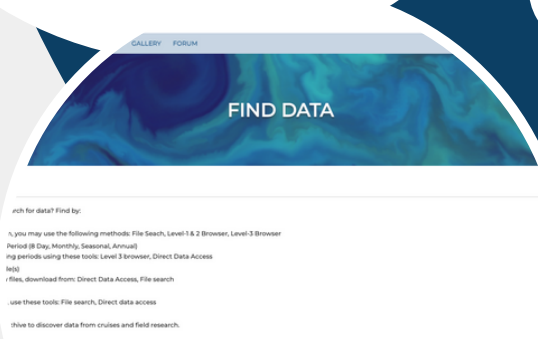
GALLERY FORUM

FIND DATA

rch for data? Find by:

, you may use the following methods: File Seach, Level-1 & 2 Browser, Level-3 Browser

Period (8 Day, Monthly, Seasonal, Annual)
g periods using these tools: Level 3 browser, Direct Data Access
le(s)
files, download from: Direct Data Access, File search

use these tools: File search, Direct data access

hive to discover data from cruises and field research.